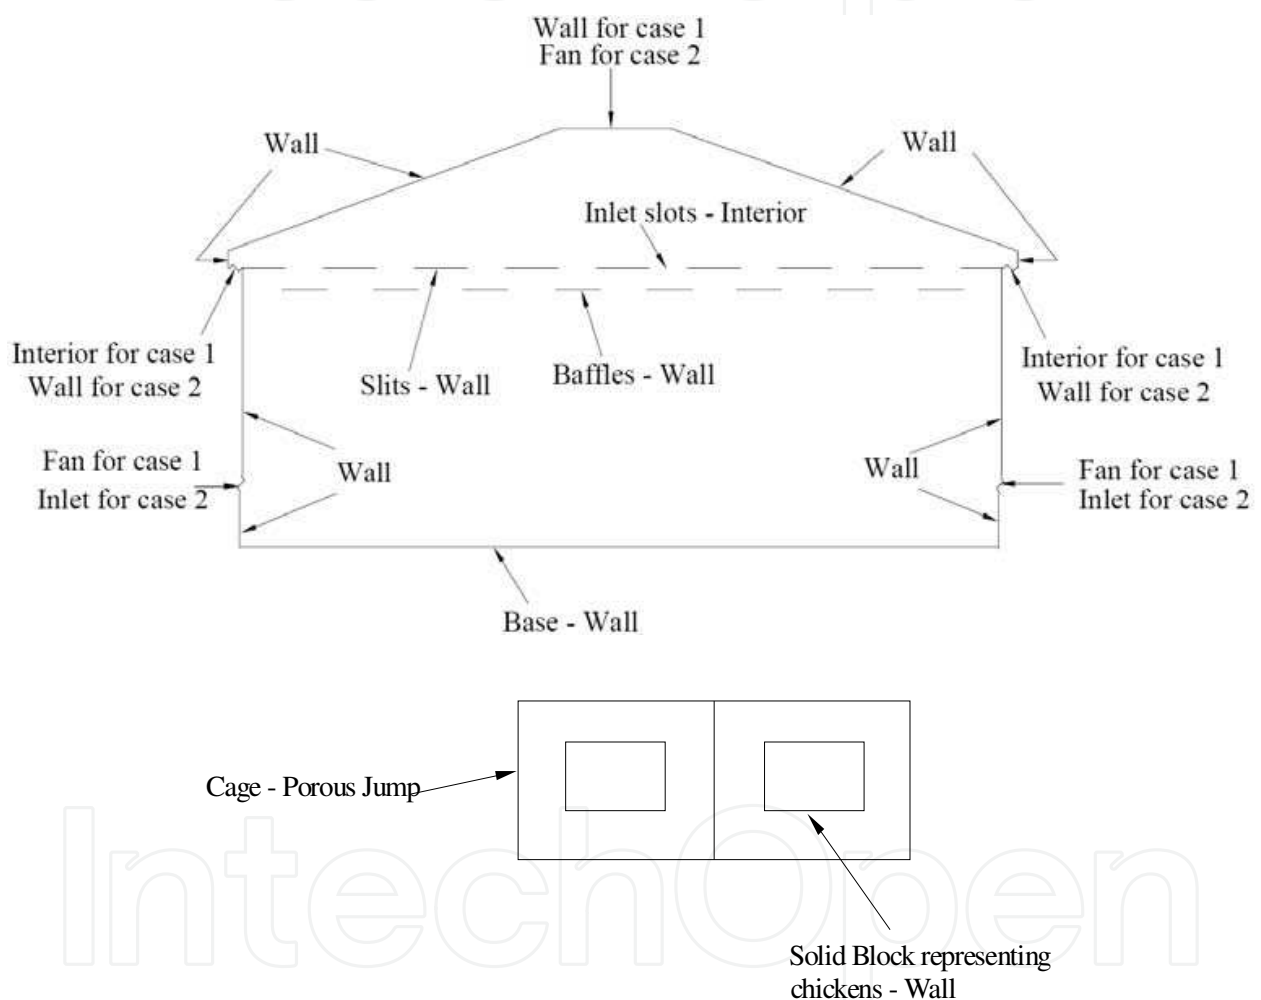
Wall for case 1
Fan for case 2

Wall

Wall

Inlet slots - Interior

Interior for case 1
Wall for case 2

Slits - Wall

Baffles - Wall

Interior for case 1
Wall for case 2

Fan for case 1
Inlet for case 2

Wall

Wall

Fan for case 1
Inlet for case 2

Base - Wall

Cage - Porous Jump

Solid Block representing chickens - Wall

IntechOpen